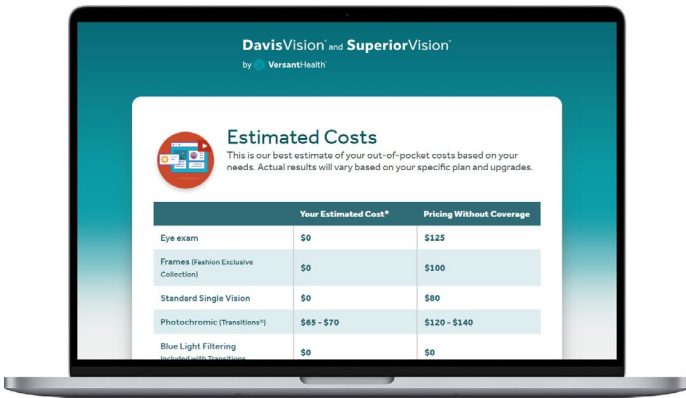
DavisVision® and SuperiorVision®
by VersantHealth®

Estimated Costs
This is our best estimate of your out-of-pocket costs based on your needs. Actual results will vary based on your specific plan and upgrades.

| | Your Estimated Cost* | Pricing Without Coverage |
|---|---|---|
| Eye exam | $0 | $125 |
| Frames (Fashion Exclusive Collection) | $0 | $100 |
| Standard Single Vision | $0 | $80 |
| Photochromic (Transitions®) | $65 - $70 | $120 - $140 |
| Blue Light Filtering Included with Transitions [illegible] | $0 | $0 |